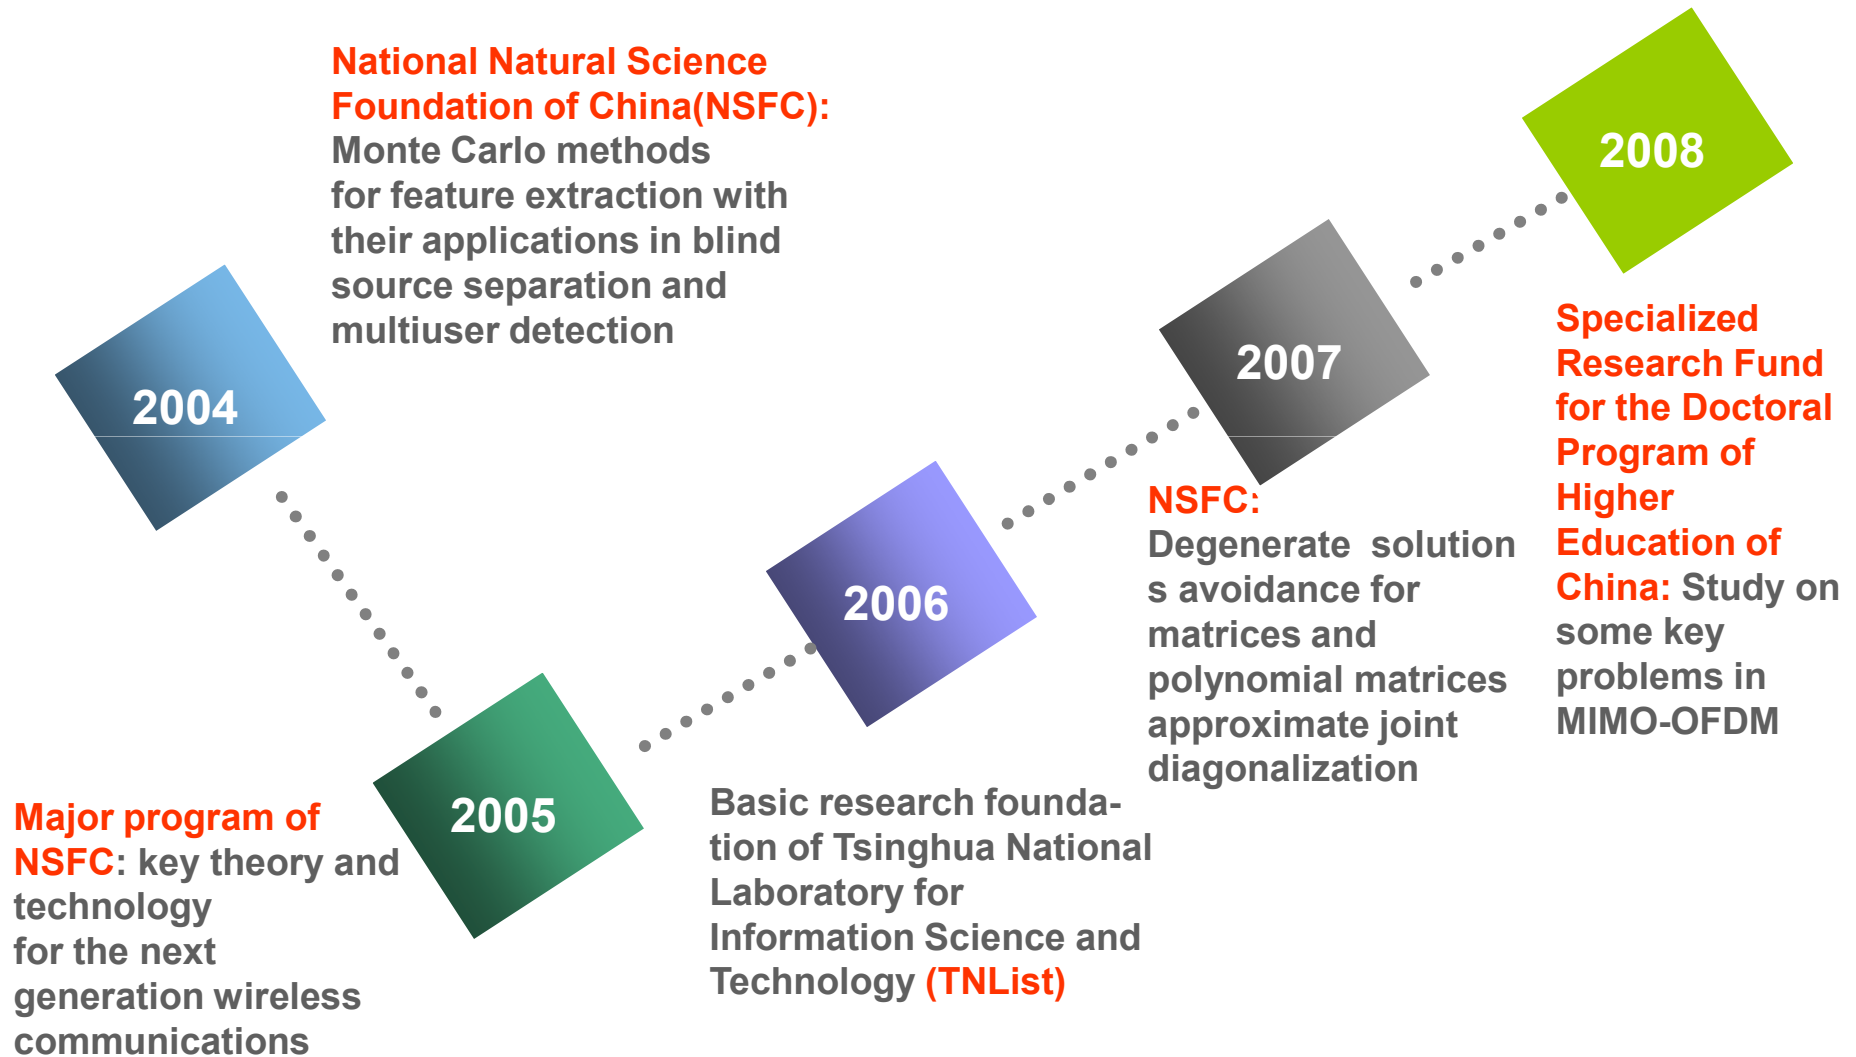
National Natural Science Foundation of China(NSFC): Monte Carlo methods for feature extraction with their applications in blind source separation and multiuser detection

2004

2005

Major program of NSFC: key theory and technology for the next generation wireless communications

2006

Basic research foundation of Tsinghua National Laboratory for Information Science and Technology (TNList)

2007

NSFC: Degenerate solutions avoidance for matrices and polynomial matrices approximate joint diagonalization

2008

Specialized Research Fund for the Doctoral Program of Higher Education of China: Study on some key problems in MIMO-OFDM